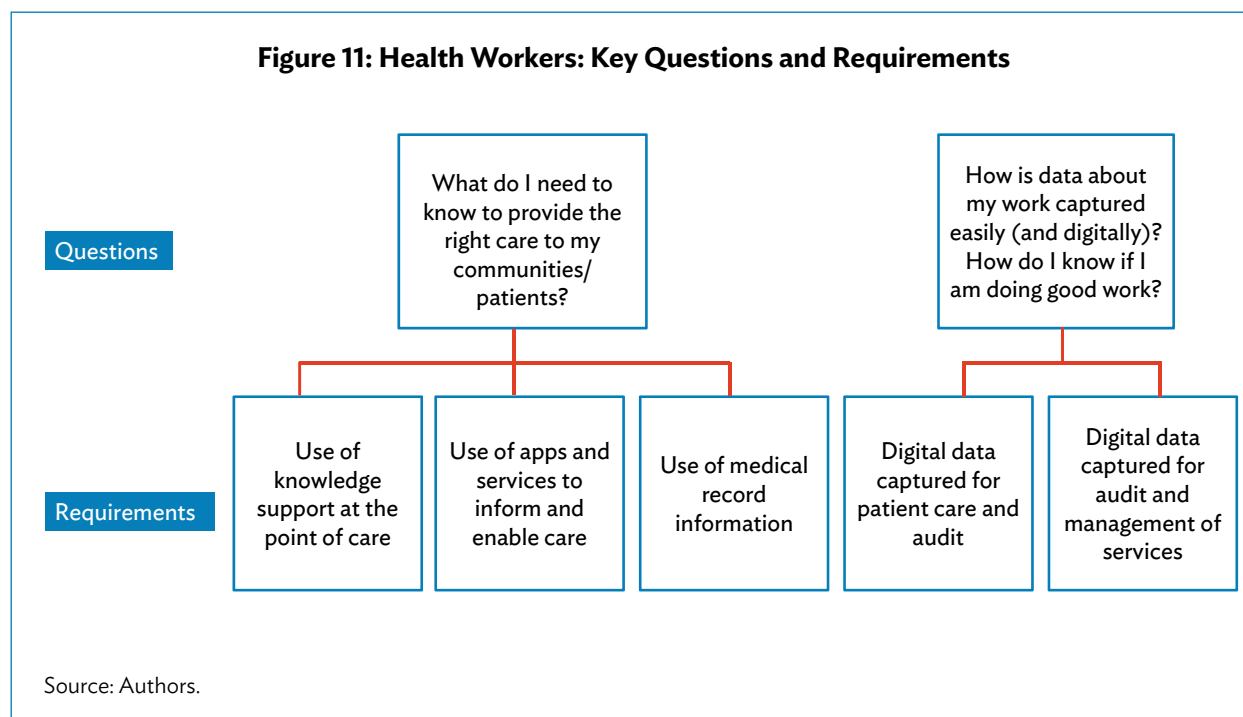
Figure 11: Health Workers: Key Questions and Requirements

Questions

What do I need to know to provide the right care to my communities/ patients?

How is data about my work captured easily (and digitally)? How do I know if I am doing good work?

Requirements

Use of knowledge support at the point of care

Use of apps and services to inform and enable care

Use of medical record information

Digital data captured for patient care and audit

Digital data captured for audit and management of services

Source: Authors.